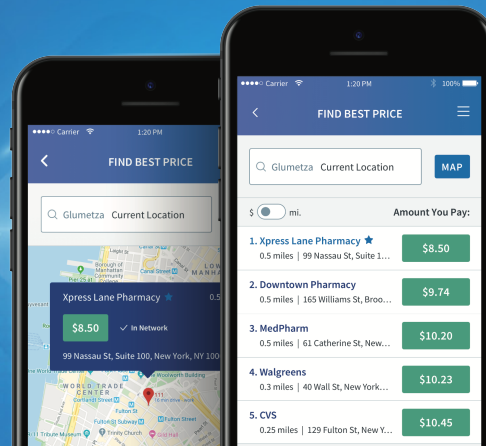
Carrier
1:20 PM
FIND BEST PRICE
Glumetza Current Location
Xpress Lane Pharmacy
$8.50
In Network
99 Nassau St, Suite 100, New York, NY 100
WORLD TRADE CENTER
Fulton St

Carrier
1:20 PM
100%
FIND BEST PRICE
Glumetza Current Location
MAP
$ mi.
Amount You Pay:
1. Xpress Lane Pharmacy
0.5 miles | 99 Nassau St, Suite 1...
$8.50
2. Downtown Pharmacy
0.5 miles | 165 Williams St, Broo...
$9.74
3. MedPharm
0.5 miles | 61 Catherine St, New...
$10.20
4. Walgreens
0.3 miles | 40 Wall St, New York...
$10.23
5. CVS
0.25 miles | 129 Fulton St, New Y...
$10.45